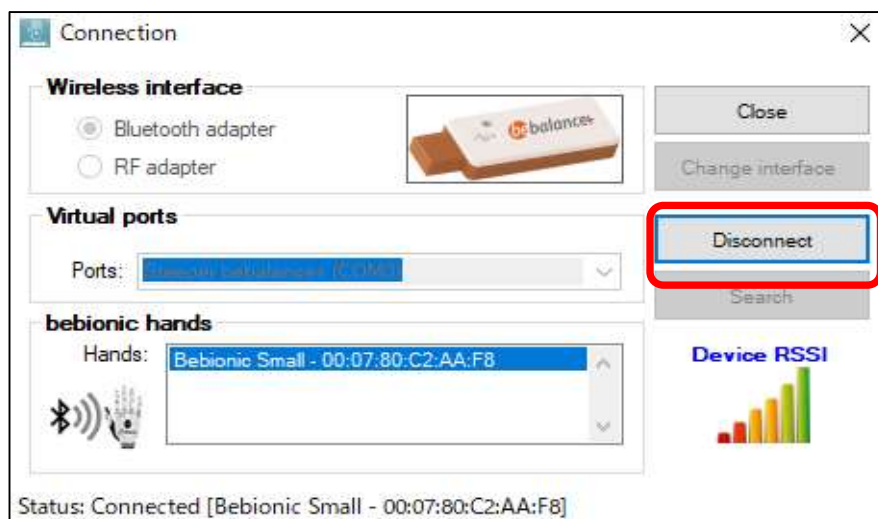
Connection

Wireless interface

Bluetooth adapter

RF adapter

bebalance

Close

Change interface

Virtual ports

Ports: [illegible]

Disconnect

Search

bebionic hands

Hands: Bebionic Small - 00:07:80:C2:AA:F8

Device RSSI

Status: Connected [Bebionic Small - 00:07:80:C2:AA:F8]